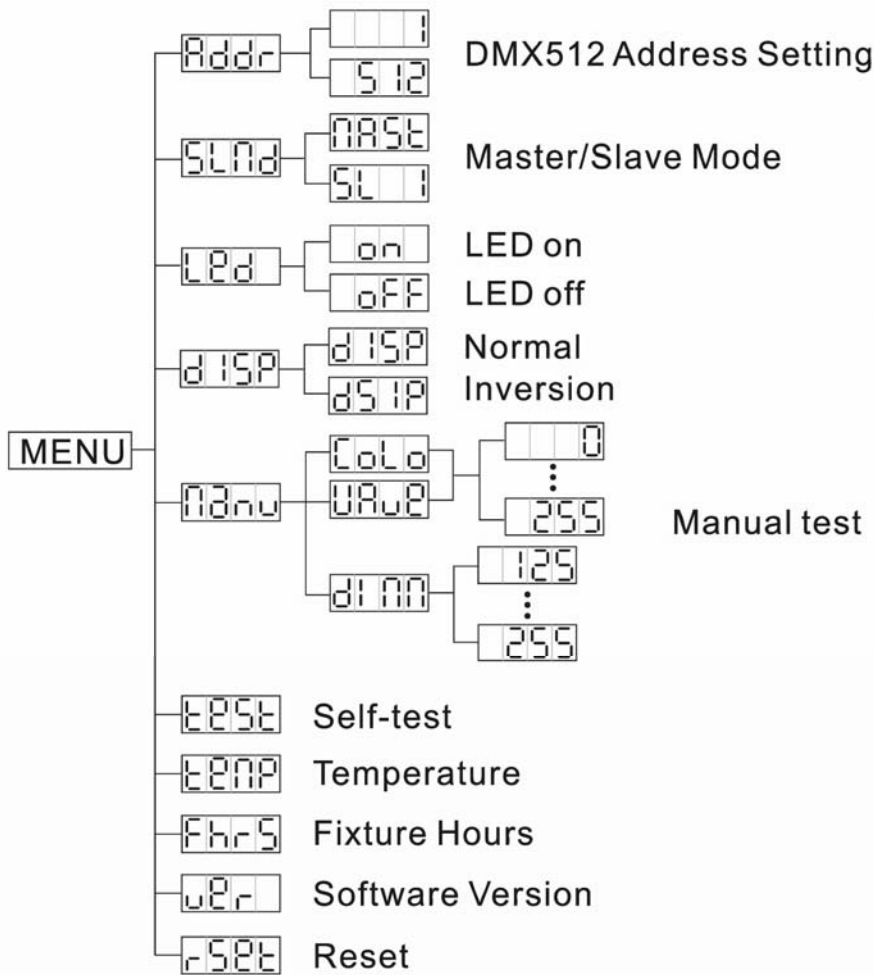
MENU

Addr
1
512
DMX512 Address Setting

SLNd
NASt
SL 1
Master/Slave Mode

LEd
on
LED on
oFF
LED off

dISP
dISP
Normal
dSIP
Inversion

NAnu
CoLo
UAuE
0
⋮
255
Manual test
dINN
125
⋮
255

tESt
Self-test

tENP
Temperature

FhrS
Fixture Hours

uEr
Software Version

rSEt
Reset